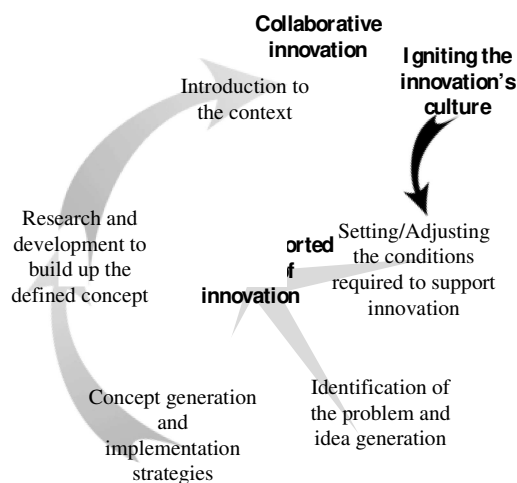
Collaborative innovation

Igniting the innovation's culture

Introduction to the context

Setting/Adjusting the conditions required to support innovation

orted
f
innovation

Research and development to build up the defined concept

Identification of the problem and idea generation

Concept generation and implementation strategies